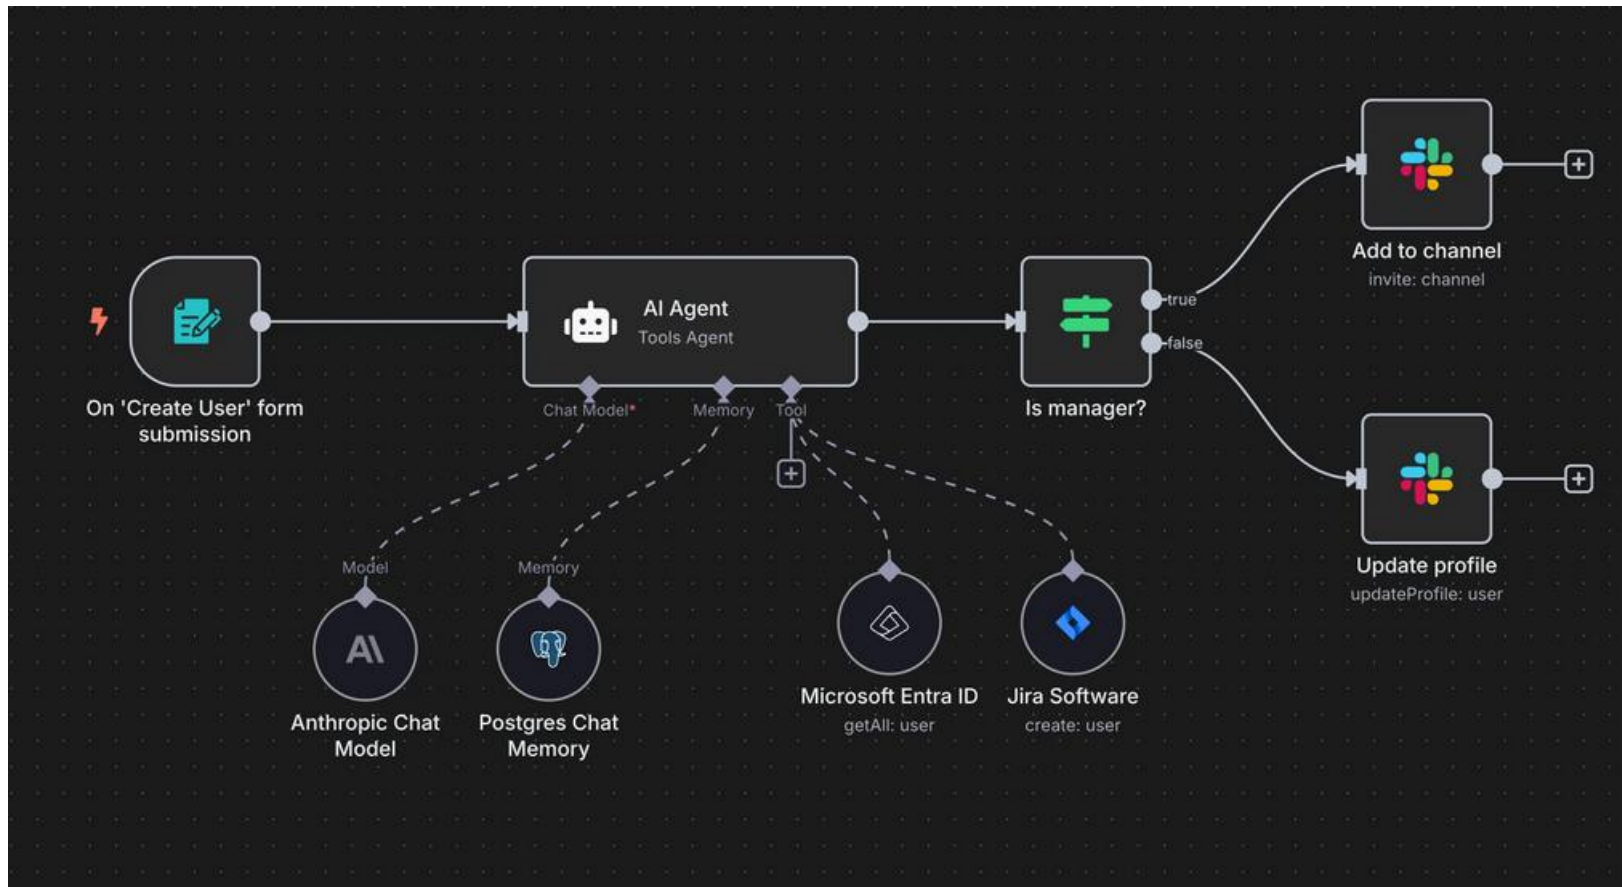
On 'Create User' form submission

AI Agent
Tools Agent

Chat Model*
Memory
Tool

Is manager?
true
false

Add to channel
invite: channel

Update profile
updateProfile: user

Model
Anthropic Chat Model

Memory
Postgres Chat Memory

Microsoft Entra ID
getAll: user

Jira Software
create: user